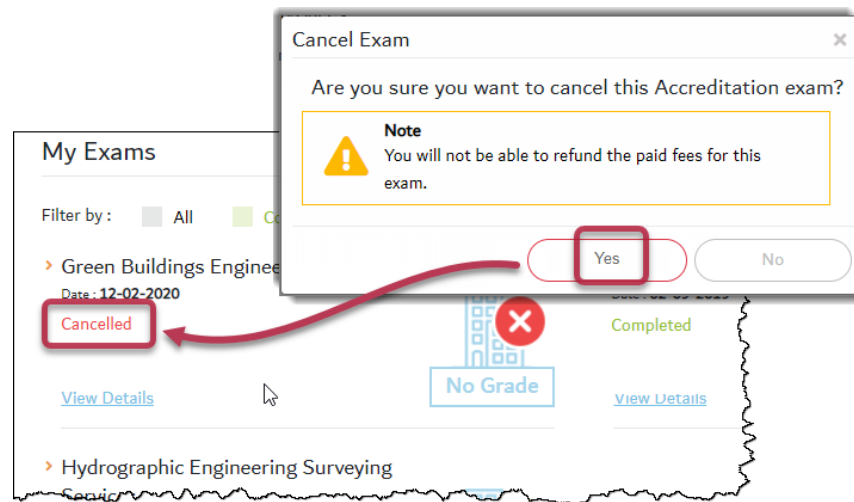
Cancel Exam

×

Are you sure you want to cancel this Accreditation exam?

Note

You will not be able to refund the paid fees for this exam.

Yes

No

My Exams

Filter by : All Co

Green Buildings Enginee

Date : 12-02-2020

Cancelled

View Details

No Grade

Date : 02-09-2019

Completed

View Details

Hydrographic Engineering Surveying

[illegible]